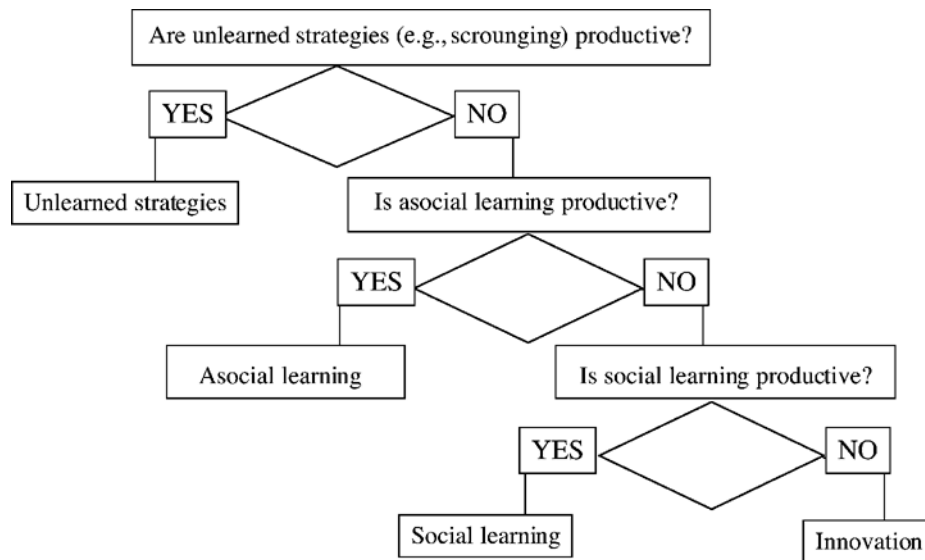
Are unlearned strategies (e.g., scrounging) productive?

YES

NO

Unlearned strategies

Is asocial learning productive?

YES

NO

Asocial learning

Is social learning productive?

YES

NO

Social learning

Innovation